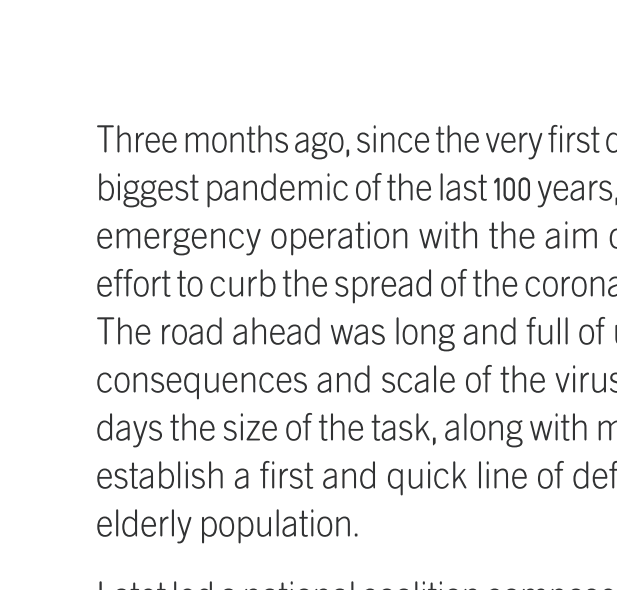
Three months ago, since the very first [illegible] biggest pandemic of the last 100 years, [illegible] emergency operation with the aim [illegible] effort to curb the spread of the corona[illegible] The road ahead was long and full of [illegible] consequences and scale of the virus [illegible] days the size of the task, along with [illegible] establish a first and quick line of def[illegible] elderly population.

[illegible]